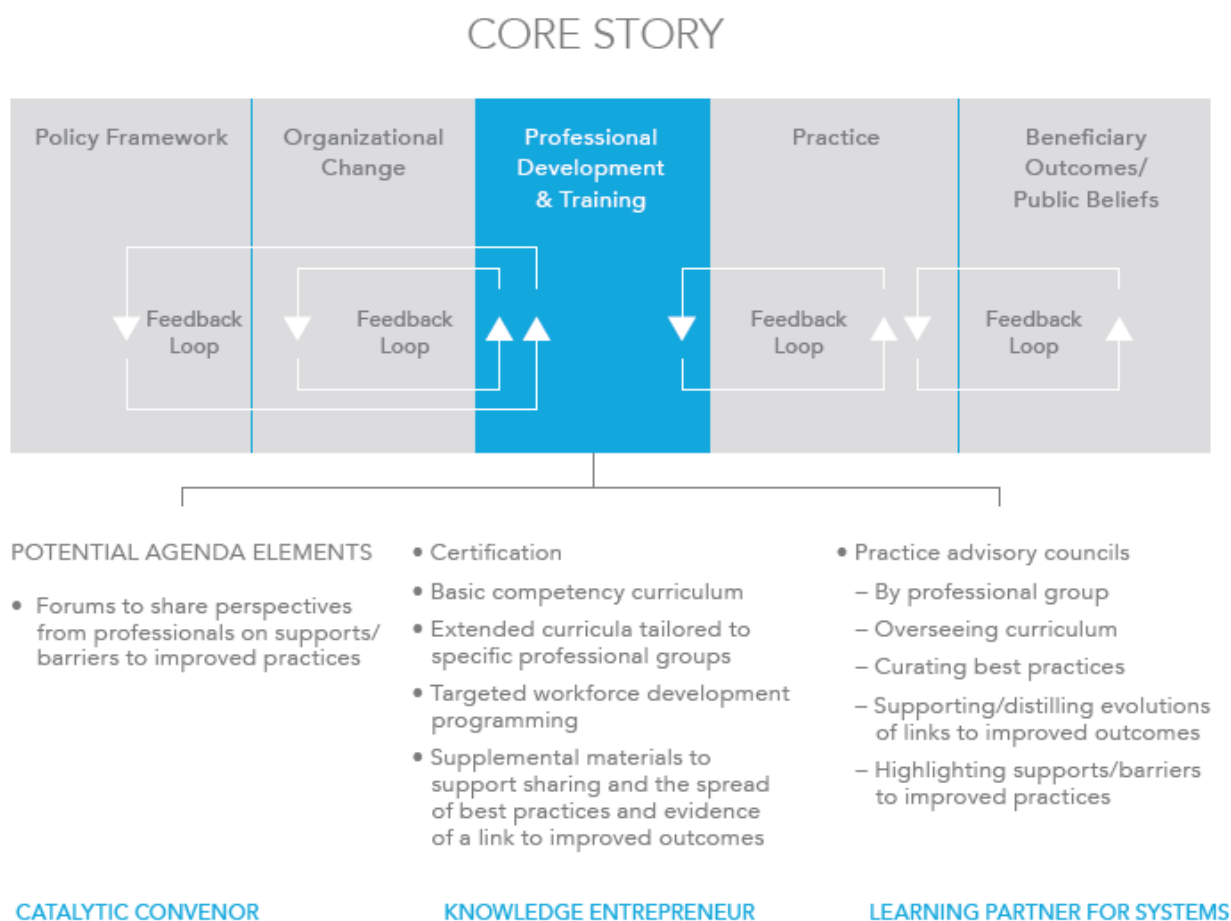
CORE STORY

Policy Framework

Organizational Change

Professional Development & Training

Practice

Beneficiary Outcomes/ Public Beliefs

Feedback Loop

Feedback Loop

Feedback Loop

Feedback Loop

POTENTIAL AGENDA ELEMENTS

• Forums to share perspectives from professionals on supports/ barriers to improved practices

• Certification
• Basic competency curriculum
• Extended curricula tailored to specific professional groups
• Targeted workforce development programming
• Supplemental materials to support sharing and the spread of best practices and evidence of a link to improved outcomes

• Practice advisory councils
– By professional group
– Overseeing curriculum
– Curating best practices
– Supporting/distilling evolutions of links to improved outcomes
– Highlighting supports/barriers to improved practices

CATALYTIC CONVENOR

KNOWLEDGE ENTREPRENEUR

LEARNING PARTNER FOR SYSTEMS